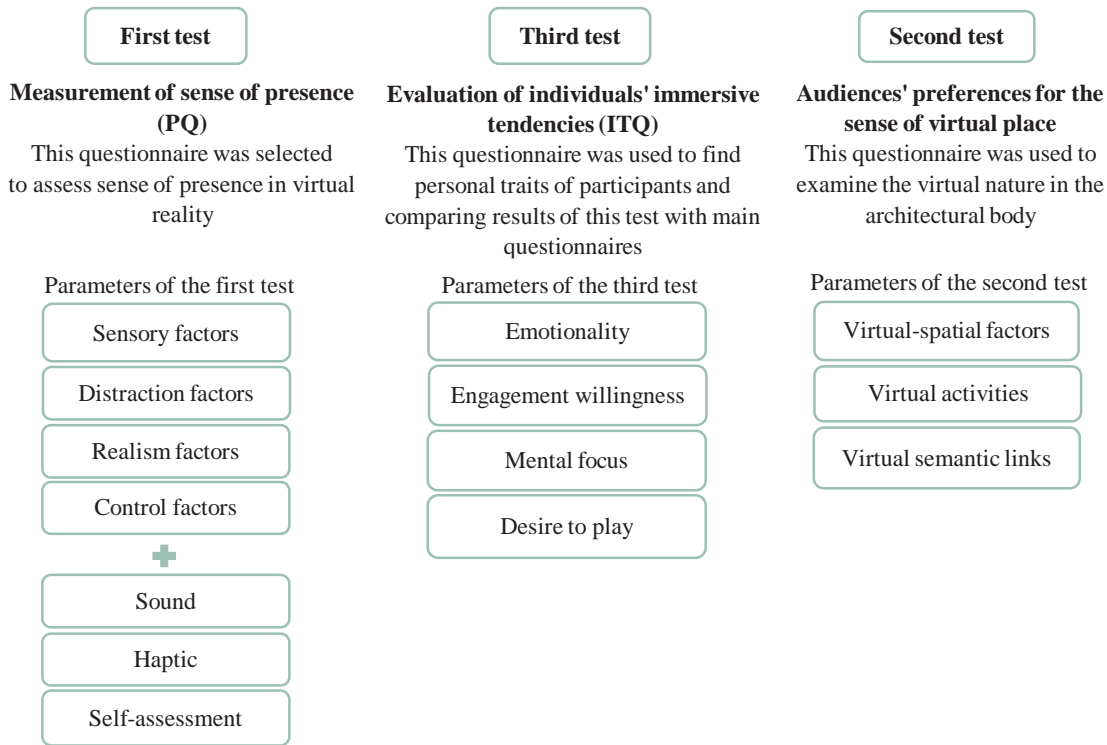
First test

**Measurement of sense of presence (PQ)**
This questionnaire was selected to assess sense of presence in virtual reality

Parameters of the first test

Sensory factors

Distraction factors

Realism factors

Control factors

Sound

Haptic

Self-assessment

Third test

**Evaluation of individuals' immersive tendencies (ITQ)**
This questionnaire was used to find personal traits of participants and comparing results of this test with main questionnaires

Parameters of the third test

Emotionality

Engagement willingness

Mental focus

Desire to play

Second test

**Audiences' preferences for the sense of virtual place**
This questionnaire was used to examine the virtual nature in the architectural body

Parameters of the second test

Virtual-spatial factors

Virtual activities

Virtual semantic links